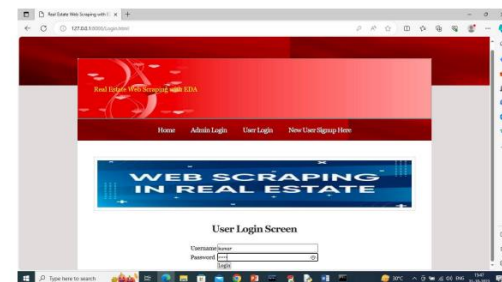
Real Estate Web Scraping with E ×

127.0.0.1:8000/UserLogin.html

Real Estate Web Scraping with EDA

Home Admin Login User Login New User Signup Here

WEB SCRAPING IN REAL ESTATE

User Login Screen

Username kumar

Password ••••

Login

Type here to search

30°C

ENG

19:47